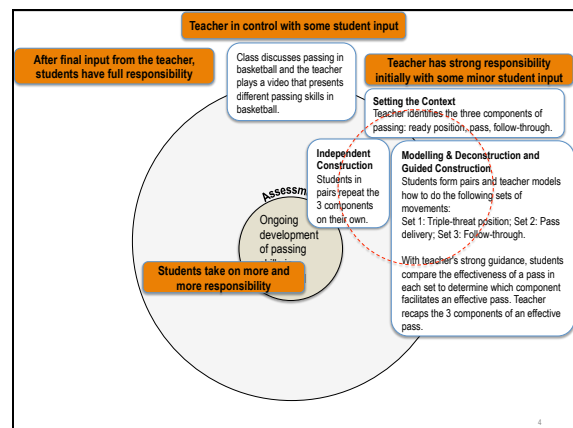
Teacher in control with some student input

After final input from the teacher, students have full responsibility

Class discusses passing in basketball and the teacher plays a video that presents different passing skills in basketball.

Teacher has strong responsibility initially with some minor student input

Setting the Context
Teacher identifies the three components of passing: ready position, pass, follow-through.

Independent Construction
Students in pairs repeat the 3 components on their own.

Modelling & Deconstruction and Guided Construction
Students form pairs and teacher models how to do the following sets of movements:
Set 1: Triple-threat position; Set 2: Pass delivery; Set 3: Follow-through.

With teacher's strong guidance, students compare the effectiveness of a pass in each set to determine which component facilitates an effective pass. Teacher recaps the 3 components of an effective pass.

Assessm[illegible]

Ongoing development of passing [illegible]

Students take on more and more responsibility

4